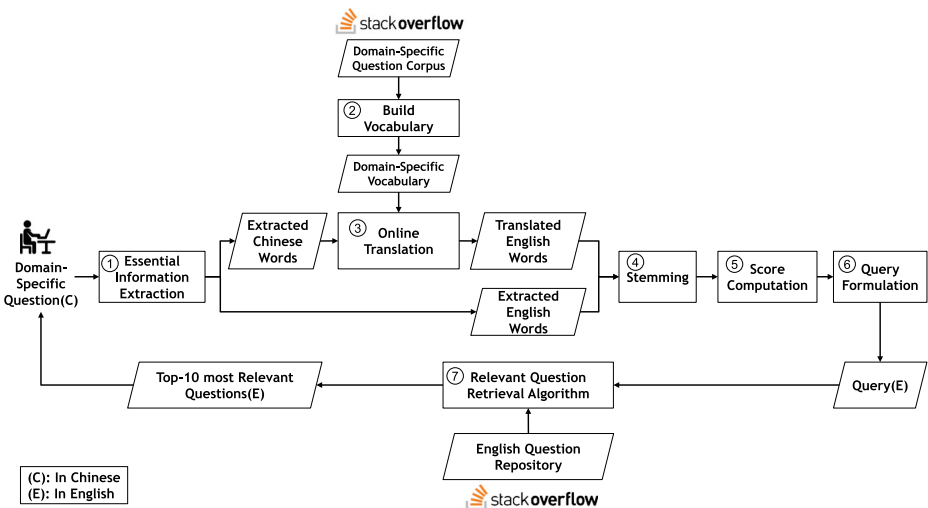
stackoverflow

Domain-Specific Question Corpus

2 Build Vocabulary

Domain-Specific Vocabulary

Domain-Specific Question(C)

1 Essential Information Extraction

Extracted Chinese Words

3 Online Translation

Translated English Words

Extracted English Words

4 Stemming

5 Score Computation

6 Query Formulation

Query(E)

7 Relevant Question Retrieval Algorithm

Top-10 most Relevant Questions(E)

English Question Repository

stackoverflow

(C): In Chinese
(E): In English